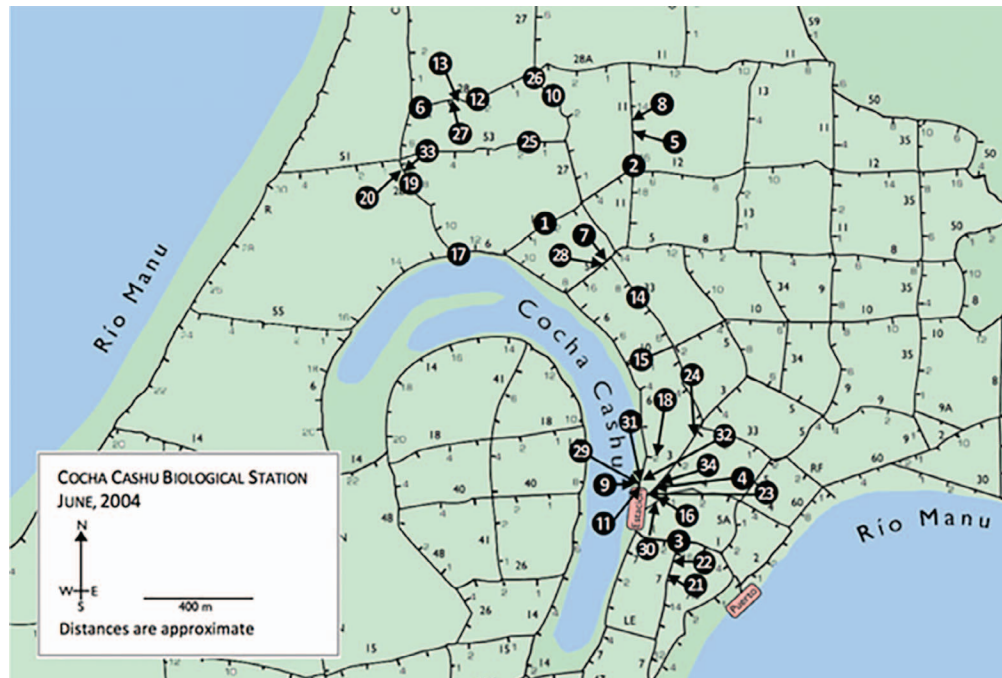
Río Manu

Cocha Cashu

Río Manu

COCHA CASHU BIOLOGICAL STATION
JUNE, 2004

N
W E
S

400 m

Distances are approximate

13 12 6 27 26 10 8 5 33 19 20 25 2 1 7 28 17 14 15 24 18 31 29 32 9 34 4 23 11 16 30 3 22 21

27 28A 11 59 11 13 50 11 53 51 R 12 35 50 11 10 35 6 8 5 8 35 34 10 33 10 14 55 34 10 35 9 9A 41 18 40 5 33 60 RF 5A 48 48 41 26 26 14 15 LE 20 22 14

Estación
Puerto